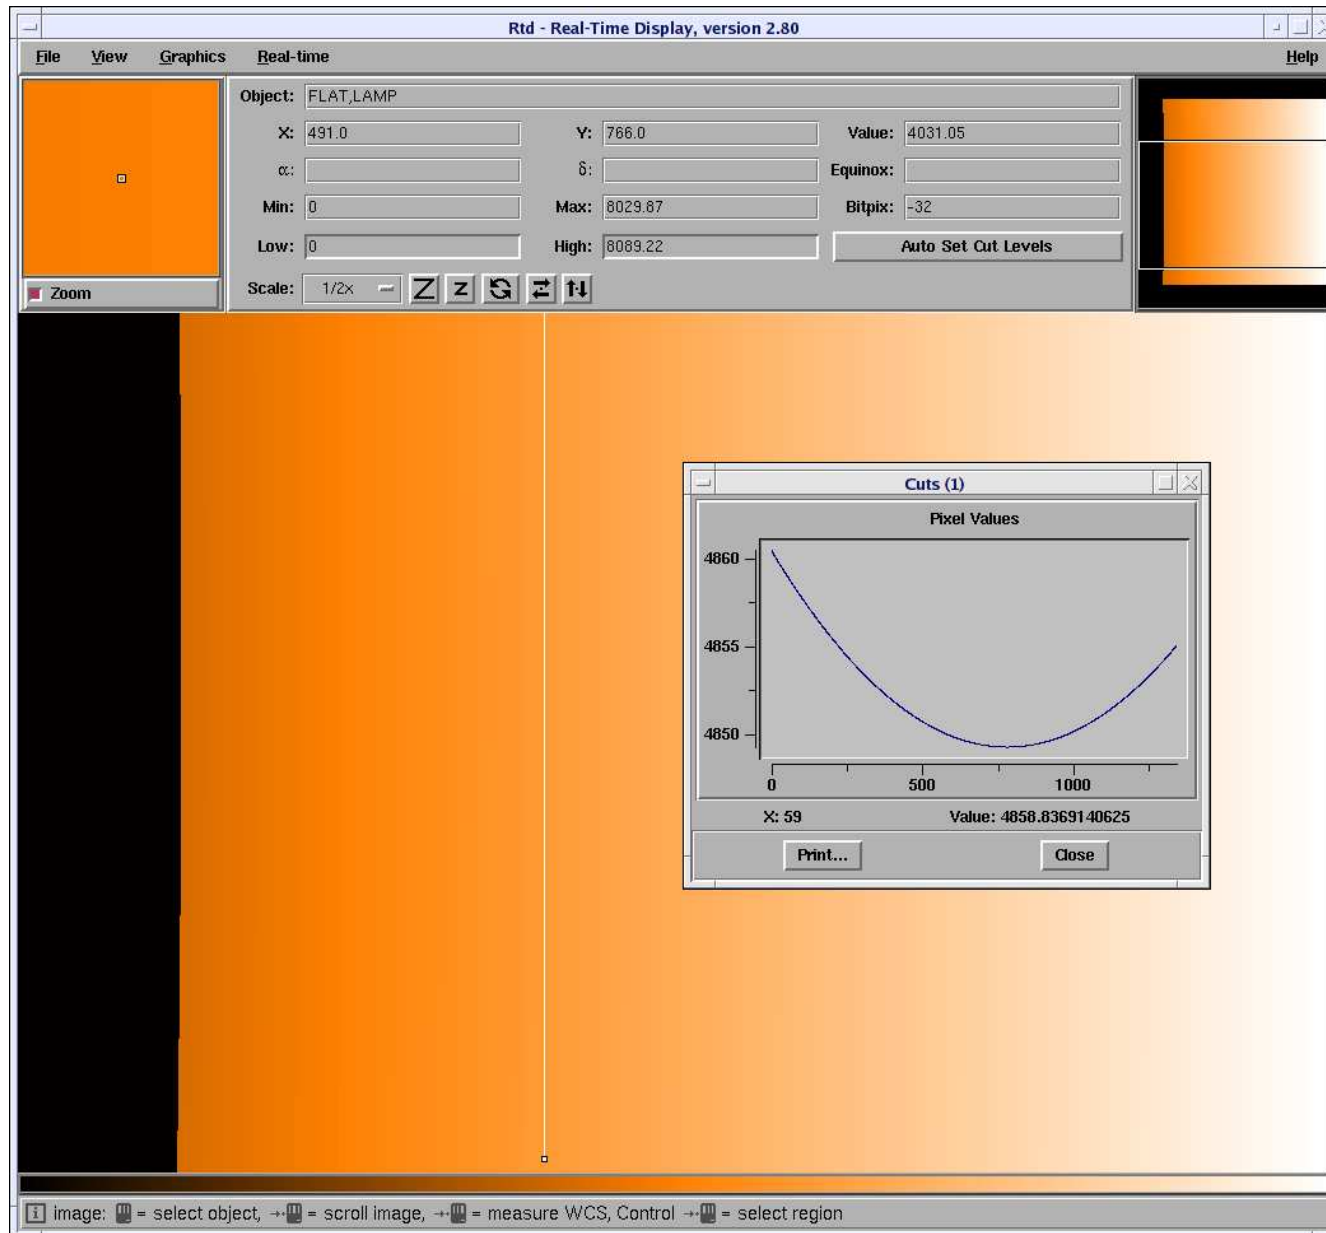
Rtd - Real-Time Display, version 2.80

File View Graphics Real-time Help

Zoom

Object: FLAT,LAMP

X: 491.0 Y: 766.0 Value: 4031.05

α: δ: Equinox:

Min: 0 Max: 8029.87 Bitpix: -32

Low: 0 High: 8089.22 Auto Set Cut Levels

Scale: 1/2x

Cuts (1)

Pixel Values

4860

4855

4850

0 500 1000

X: 59 Value: 4858.8369140625

Print... Close

image: = select object, = scroll image, = measure WCS, Control = select region